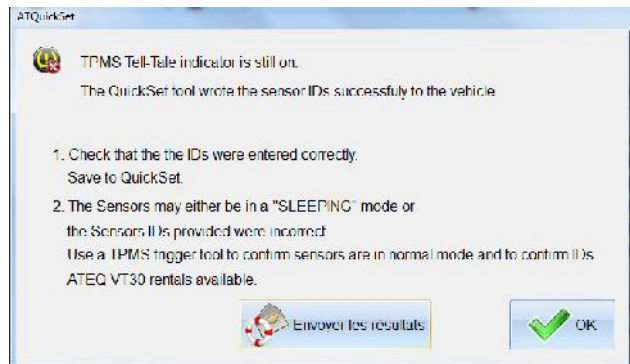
ATQuickSet

TPMS Tell-Tale indicator is still on.
The QuickSet tool wrote the sensor IDs successfuly to the vehicle

1. Check that the the IDs were entered correctly.
Save to QuickSet.

2. The Sensors may either be in a "SLEEPING" mode or
the Sensors IDs provided were incorrect
Use a TPMS trigger tool to confirm sensors are in normal mode and to confirm IDs
ATEQ VT30 rentals available.

Envoyer les résultats

OK